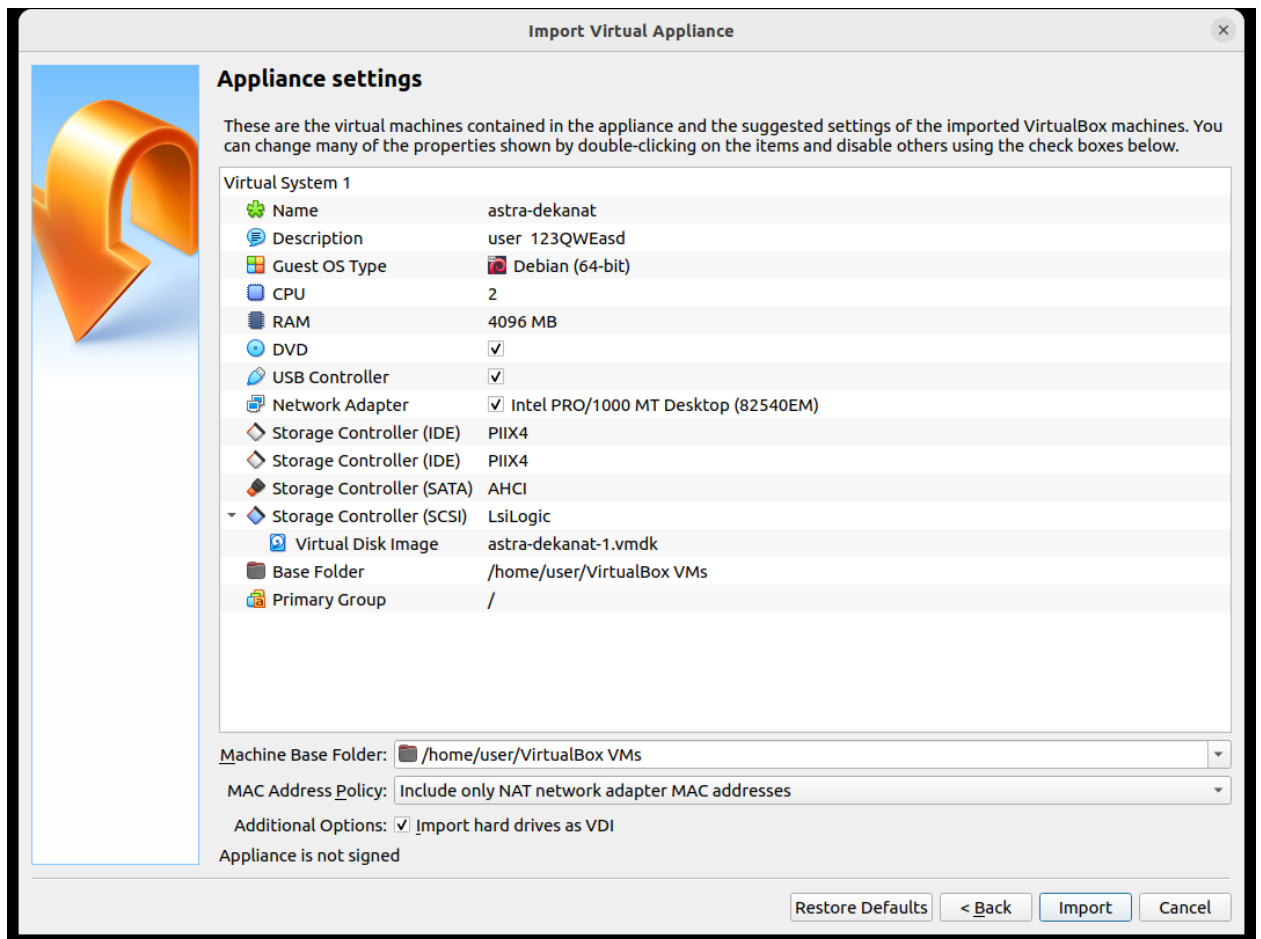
Import Virtual Appliance

Appliance settings

These are the virtual machines contained in the appliance and the suggested settings of the imported VirtualBox machines. You can change many of the properties shown by double-clicking on the items and disable others using the check boxes below.

| Virtual System 1 | |
|---|---|
| Name | astra-dekanat |
| Description | user 123QWEasd |
| Guest OS Type | Debian (64-bit) |
| CPU | 2 |
| RAM | 4096 MB |
| DVD | ✓ |
| USB Controller | ✓ |
| Network Adapter | ✓ Intel PRO/1000 MT Desktop (82540EM) |
| Storage Controller (IDE) | PIIX4 |
| Storage Controller (IDE) | PIIX4 |
| Storage Controller (SATA) | AHCI |
| Storage Controller (SCSI) | LsiLogic |
| Virtual Disk Image | astra-dekanat-1.vmdk |
| Base Folder | /home/user/VirtualBox VMs |
| Primary Group | / |

Machine Base Folder: /home/user/VirtualBox VMs

MAC Address Policy: Include only NAT network adapter MAC addresses

Additional Options: ✓ Import hard drives as VDI

Appliance is not signed

Restore Defaults  < Back  Import  Cancel